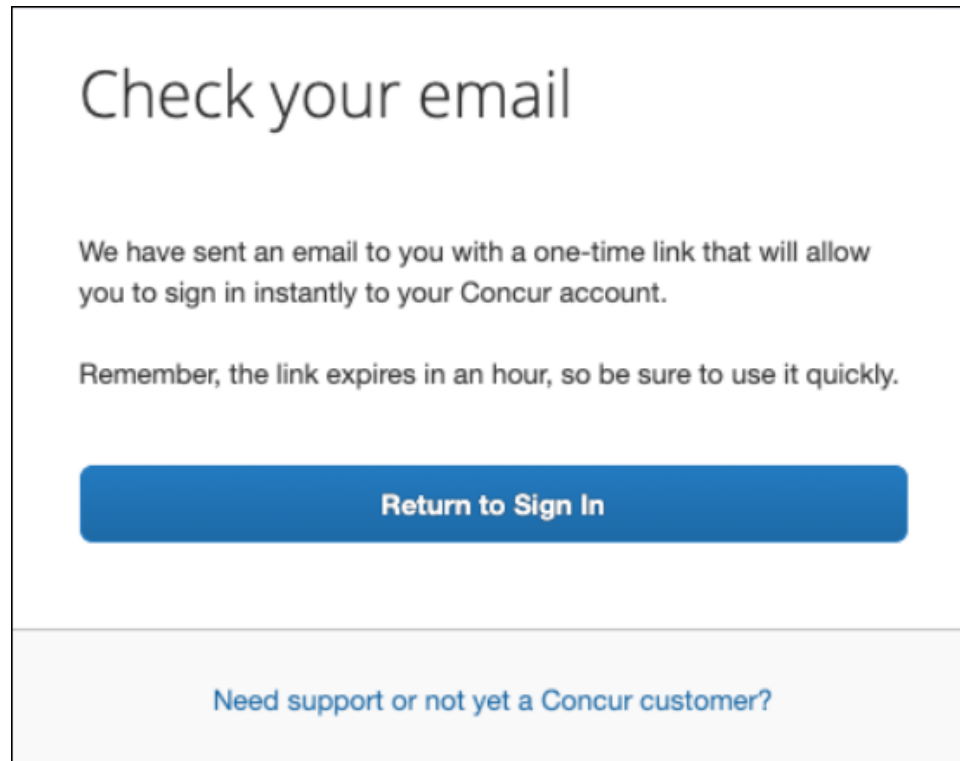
Check your email

We have sent an email to you with a one-time link that will allow you to sign in instantly to your Concur account.

Remember, the link expires in an hour, so be sure to use it quickly.

Return to Sign In

Need support or not yet a Concur customer?